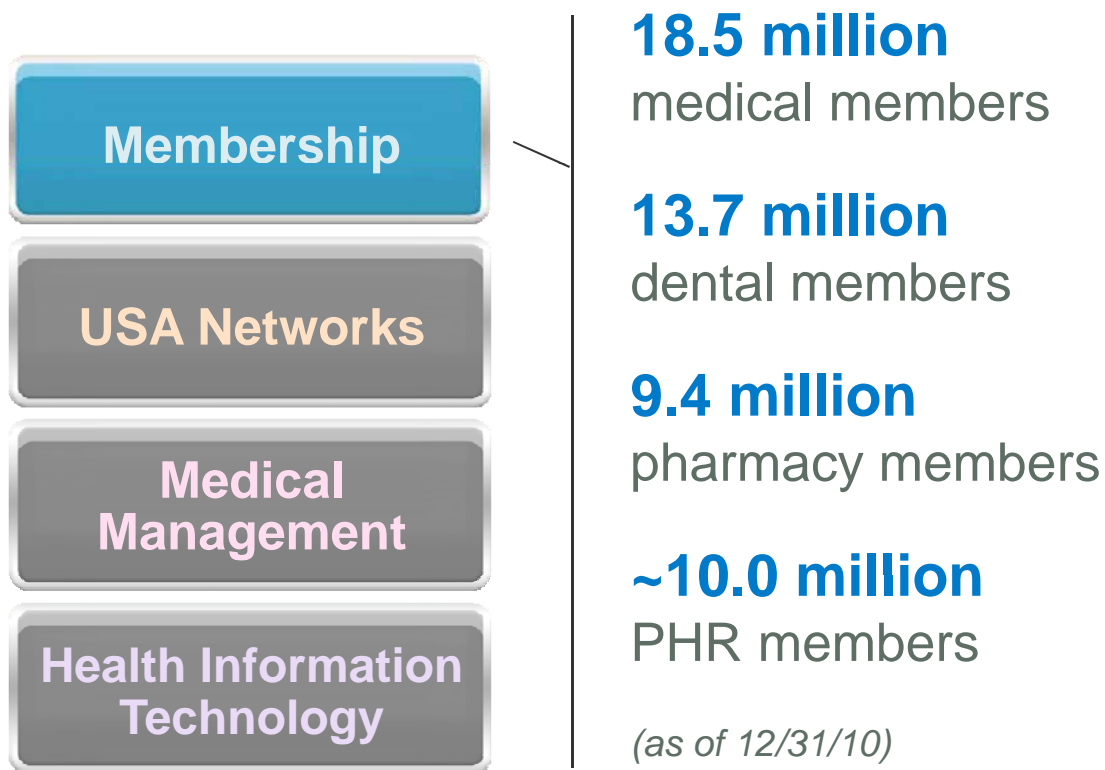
Membership

USA Networks

Medical Management

Health Information Technology

18.5 million
medical members

13.7 million
dental members

9.4 million
pharmacy members

~10.0 million
PHR members

(as of 12/31/10)